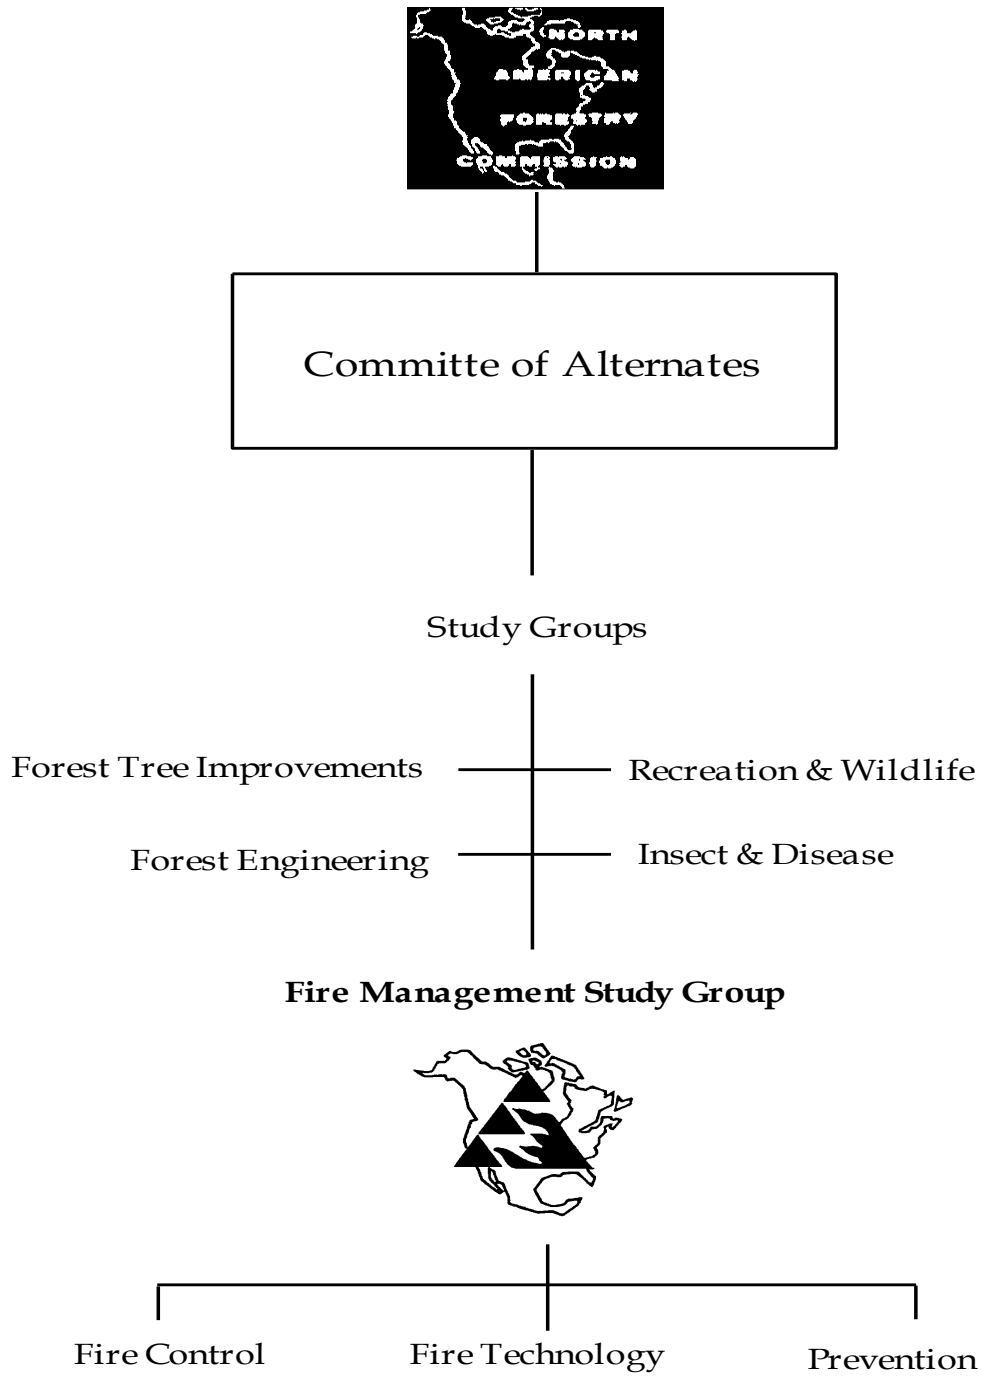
NORTH AMERICAN FORESTRY COMMISSION

Committe of Alternates

Study Groups

Forest Tree Improvements

Recreation & Wildlife

Forest Engineering

Insect & Disease

**Fire Management Study Group**

Fire Control

Fire Technology

Prevention